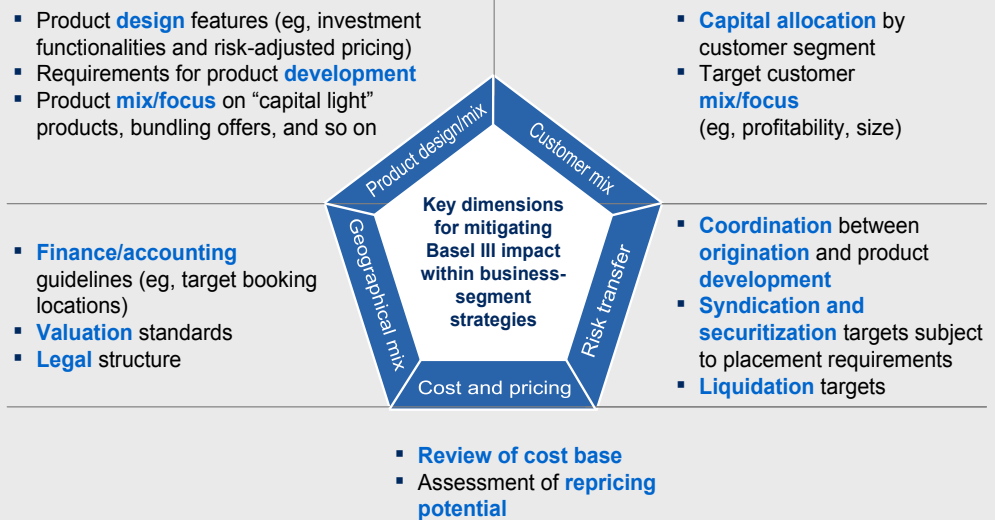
▪ Product **design** features (eg, investment functionalities and risk-adjusted pricing)
▪ Requirements for product **development**
▪ Product **mix/focus** on “capital light” products, bundling offers, and so on

▪ **Capital allocation** by customer segment
▪ Target customer **mix/focus** (eg, profitability, size)

Product design/mix

Customer mix

Key dimensions for mitigating Basel III impact within business-segment strategies

Geographical mix

Risk transfer

Cost and pricing

▪ **Finance/accounting** guidelines (eg, target booking locations)
▪ **Valuation** standards
▪ **Legal** structure

▪ **Coordination** between **origination** and product **development**
▪ **Syndication and securitization** targets subject to placement requirements
▪ **Liquidation** targets

▪ **Review of cost base**
▪ Assessment of **repricing potential**